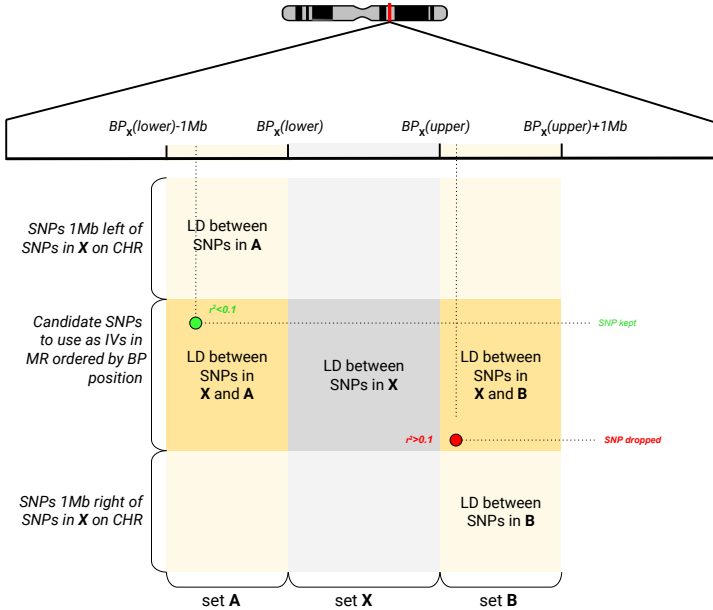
$BP_X$(lower)-1Mb $BP_X$(lower) $BP_X$(upper) $BP_X$(upper)+1Mb

SNPs 1Mb left of SNPs in **X** on CHR

LD between SNPs in **A**

Candidate SNPs to use as IVs in MR ordered by BP position

$r^2$<0.1

SNP kept

LD between SNPs in **X** and **A**

LD between SNPs in **X**

LD between SNPs in **X** and **B**

$r^2$>0.1

SNP dropped

SNPs 1Mb right of SNPs in **X** on CHR

LD between SNPs in **B**

set **A**

set **X**

set **B**